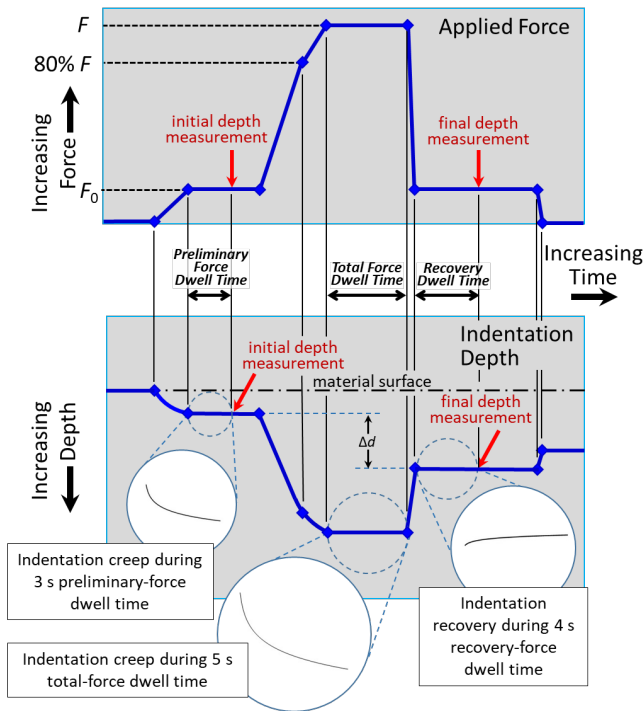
$F$

80% $F$

Applied Force

Increasing Force

initial depth measurement

final depth measurement

$F_0$

Preliminary Force Dwell Time

Total Force Dwell Time

Recovery Dwell Time

Increasing Time

Indentation Depth

initial depth measurement

material surface

final depth measurement

$\Delta d$

Increasing Depth

Indentation creep during 3 s preliminary-force dwell time

Indentation creep during 5 s total-force dwell time

Indentation recovery during 4 s recovery-force dwell time